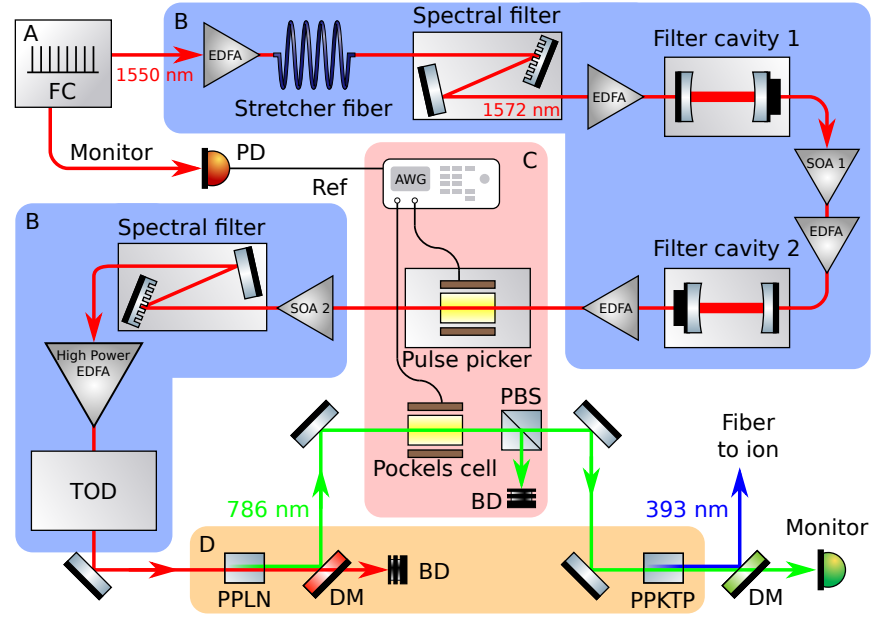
A
FC
1550 nm
B
EDFA
Stretcher fiber
Spectral filter
1572 nm
EDFA
Filter cavity 1
SOA 1
EDFA
Filter cavity 2
Monitor
PD
Ref
C
AWG
B
Spectral filter
SOA 2
EDFA
Pulse picker
High Power EDFA
TOD
PBS
Pockels cell
BD
786 nm
Fiber to ion
393 nm
D
PPLN
DM
BD
PPKTP
DM
Monitor